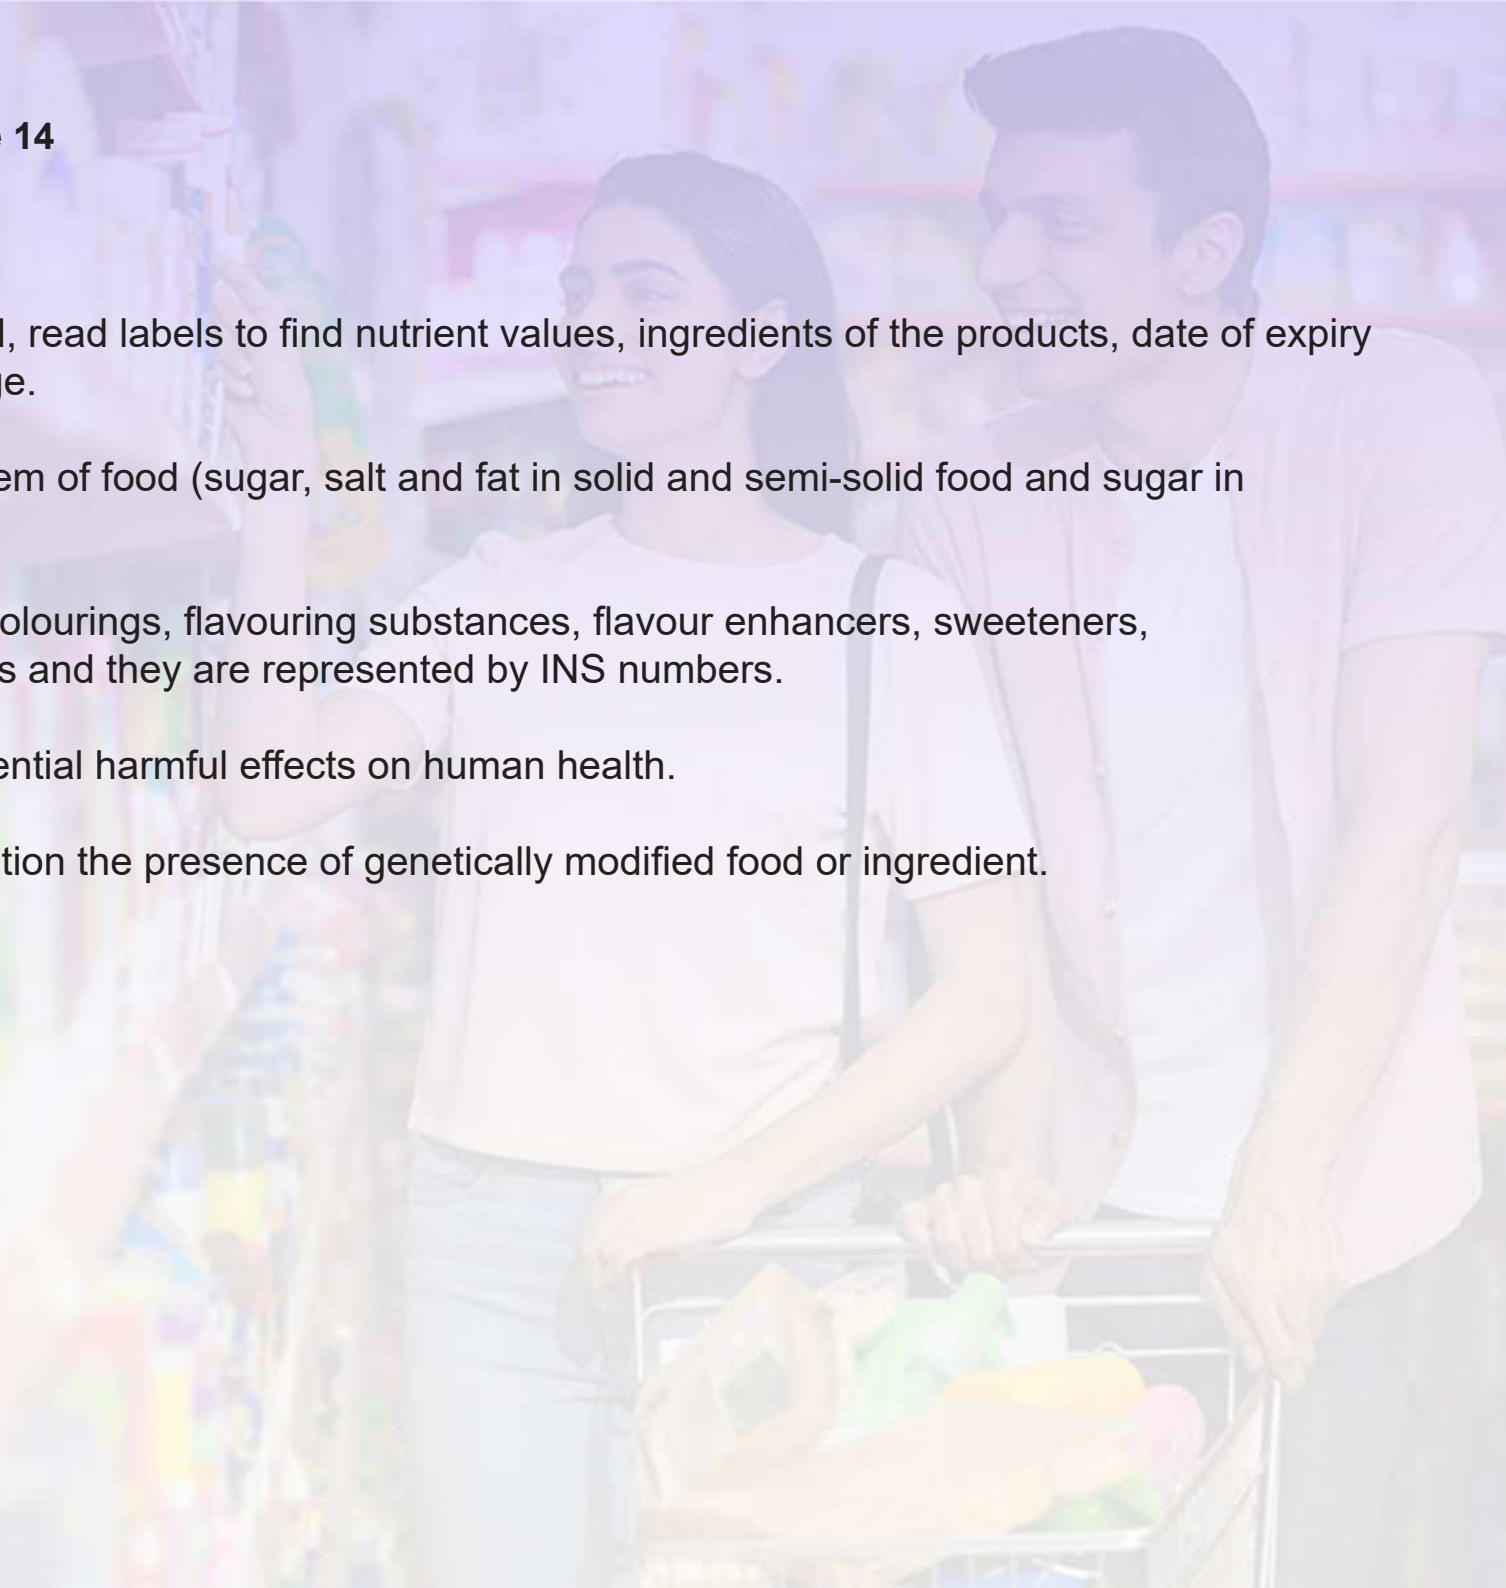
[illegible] 14

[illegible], read labels to find nutrient values, ingredients of the products, date of expiry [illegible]ge.

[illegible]em of food (sugar, salt and fat in solid and semi-solid food and sugar in

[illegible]olourings, flavouring substances, flavour enhancers, sweeteners, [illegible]s and they are represented by INS numbers.

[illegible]ential harmful effects on human health.

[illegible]tion the presence of genetically modified food or ingredient.